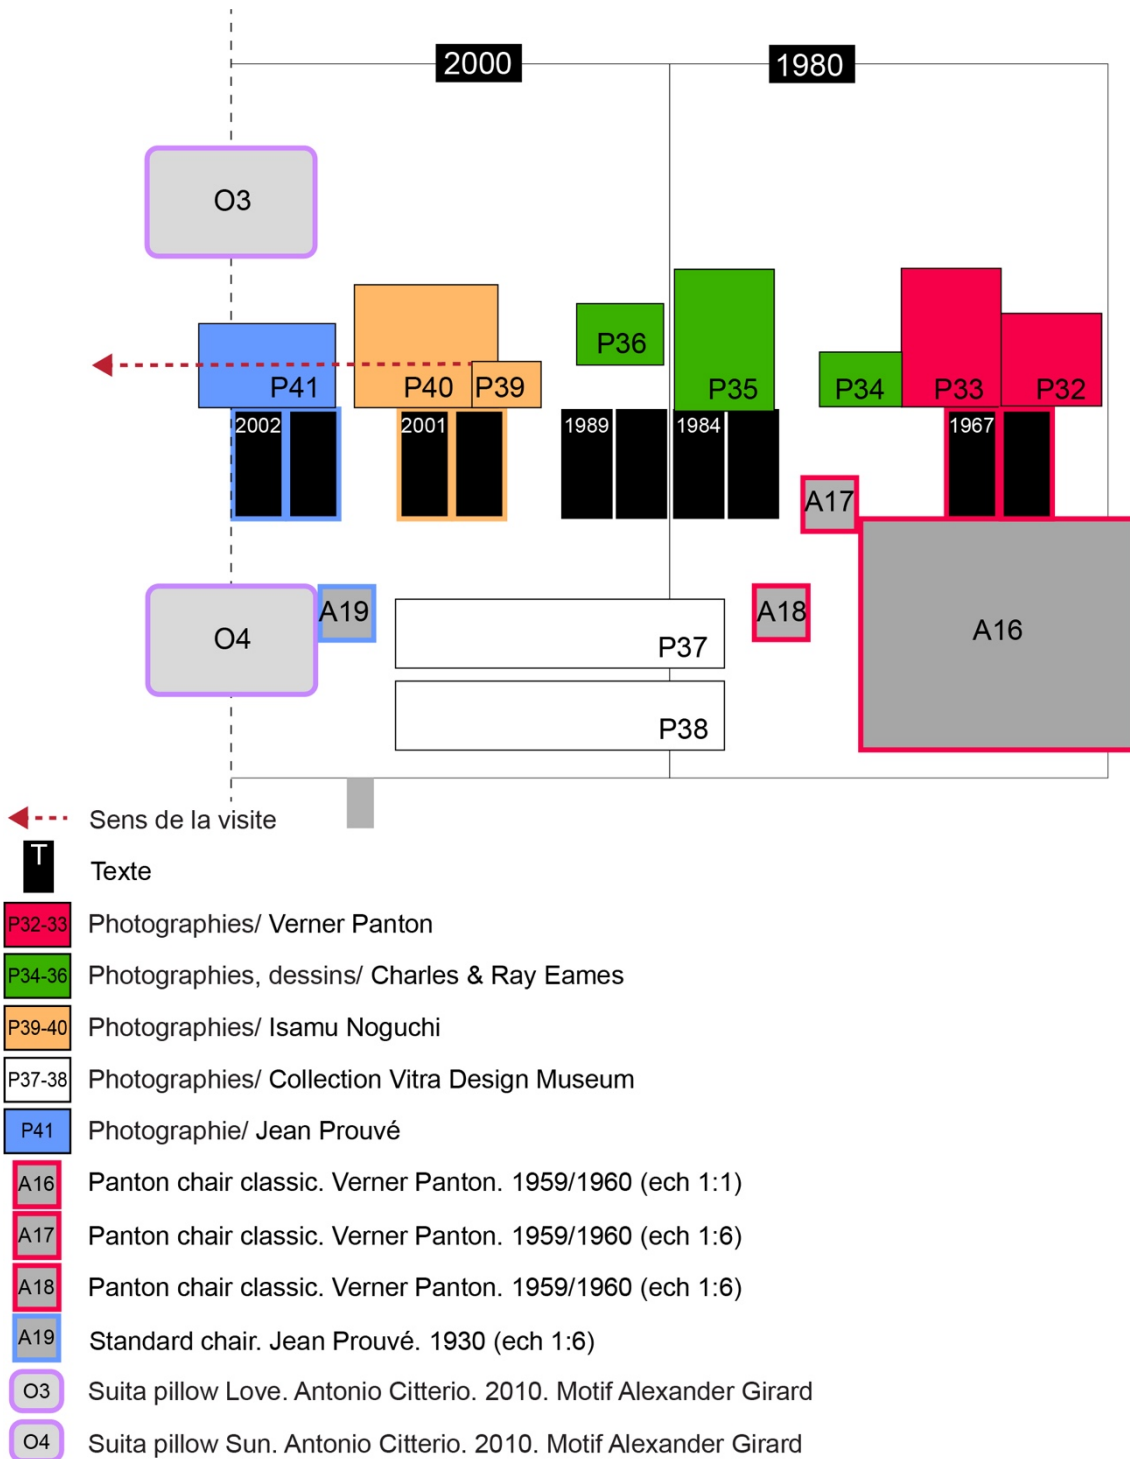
2000
1980
O3
P36
P41
P40
P39
P35
P34
P33
P32
2002
2001
1989
1984
1967
A17
A19
O4
P37
A18
A16
P38

Sens de la visite
T
Texte
P32-33 Photographies/ Verner Panton
P34-36 Photographies, dessins/ Charles & Ray Eames
P39-40 Photographies/ Isamu Noguchi
P37-38 Photographies/ Collection Vitra Design Museum
P41 Photographie/ Jean Prouvé
A16 Panton chair classic. Verner Panton. 1959/1960 (ech 1:1)
A17 Panton chair classic. Verner Panton. 1959/1960 (ech 1:6)
A18 Panton chair classic. Verner Panton. 1959/1960 (ech 1:6)
A19 Standard chair. Jean Prouvé. 1930 (ech 1:6)
O3 Suita pillow Love. Antonio Citterio. 2010. Motif Alexander Girard
O4 Suita pillow Sun. Antonio Citterio. 2010. Motif Alexander Girard